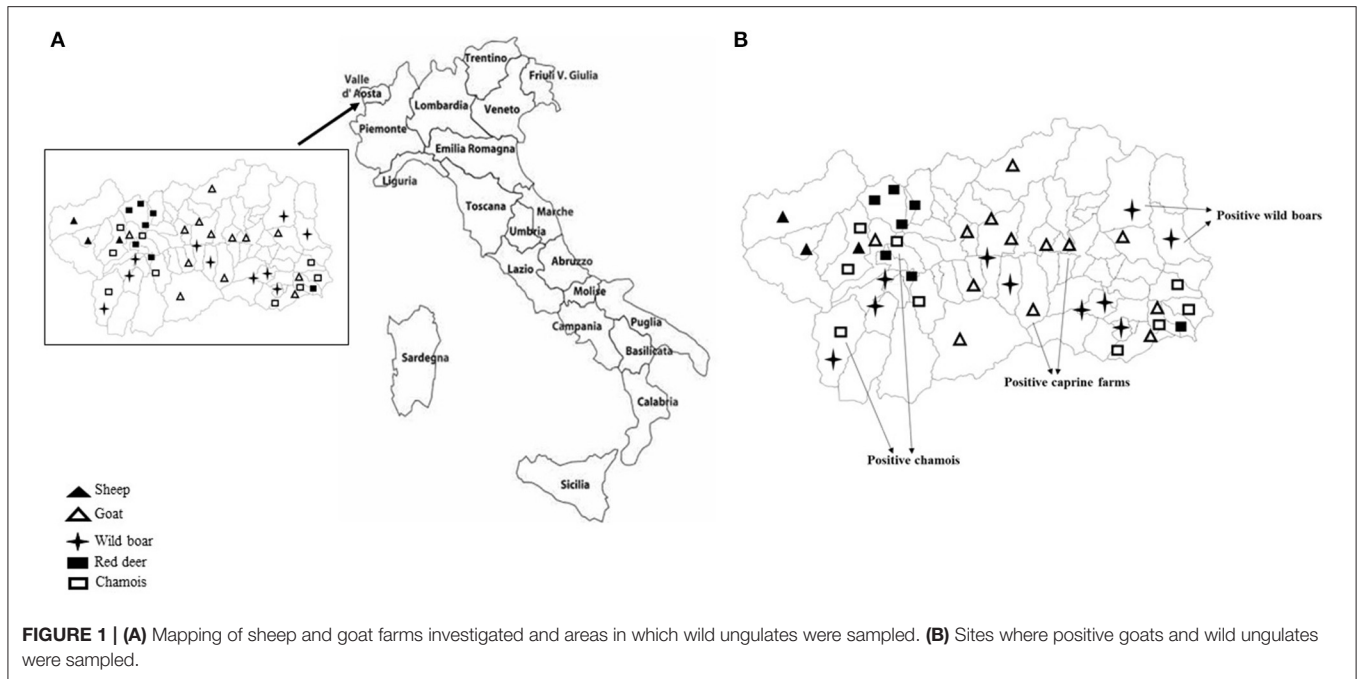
A

Valle d' Aosta

Trentino

Friuli V. Giulia

Lombardia

Veneto

Piemonte

Emilia Romagna

Liguria

Toscana

Marche

Umbria

Lazio

Abruzzo

Molise

Campania

Puglia

Basilicata

Sardegna

Calabria

Sicilia

Sheep
Goat
Wild boar
Red deer
Chamois

B

Positive wild boars

Positive caprine farms

Positive chamois

**FIGURE 1 | (A)** Mapping of sheep and goat farms investigated and areas in which wild ungulates were sampled. **(B)** Sites where positive goats and wild ungulates were sampled.